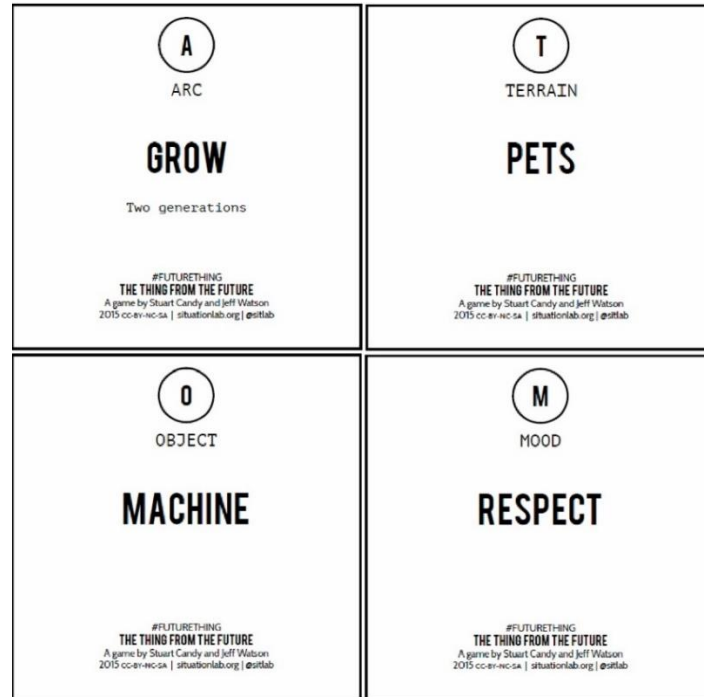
A

ARC

GROW

Two generations

#FUTURETHING
THE THING FROM THE FUTURE
A game by Stuart Candy and Jeff Watson
2015 CC-BY-NC-SA | situationlab.org | @sitlab

T

TERRAIN

PETS

#FUTURETHING
THE THING FROM THE FUTURE
A game by Stuart Candy and Jeff Watson
2015 CC-BY-NC-SA | situationlab.org | @sitlab

O

OBJECT

MACHINE

#FUTURETHING
THE THING FROM THE FUTURE
A game by Stuart Candy and Jeff Watson
2015 CC-BY-NC-SA | situationlab.org | @sitlab

M

MOOD

RESPECT

#FUTURETHING
THE THING FROM THE FUTURE
A game by Stuart Candy and Jeff Watson
2015 CC-BY-NC-SA | situationlab.org | @sitlab